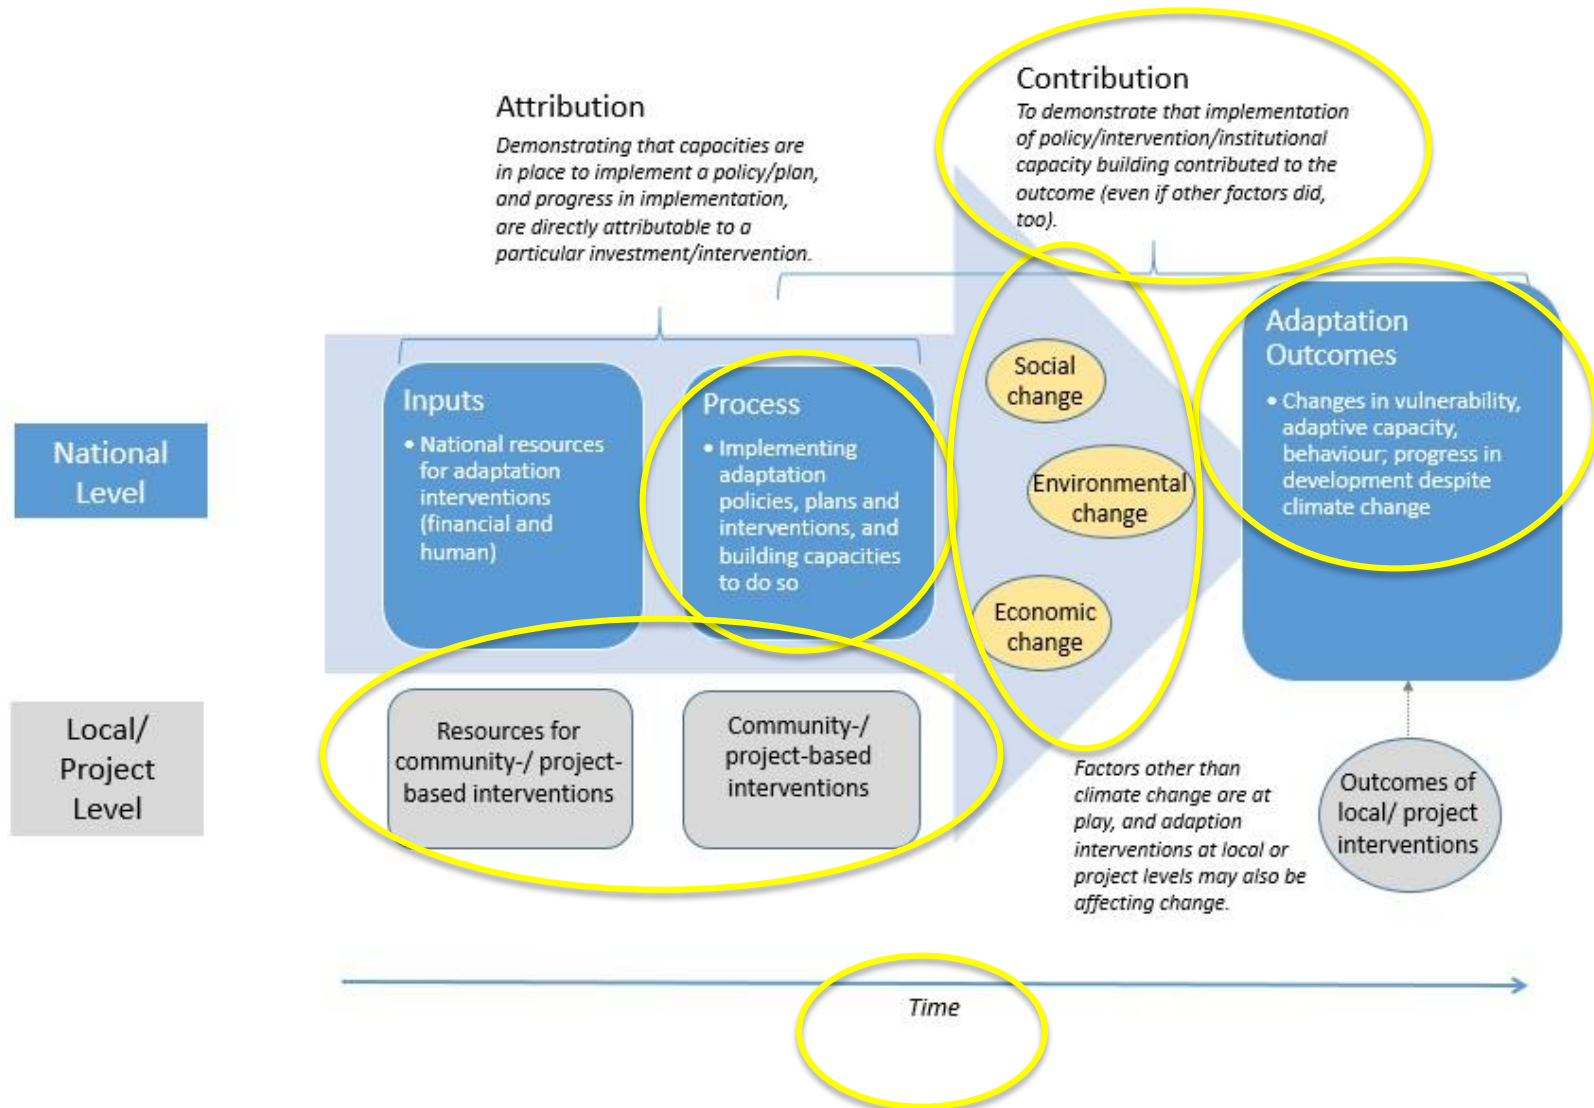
Contribution

To demonstrate that implementation of policy/intervention/institutional capacity building contributed to the outcome (even if other factors did, too).

Attribution

Demonstrating that capacities are in place to implement a policy/plan, and progress in implementation, are directly attributable to a particular investment/intervention.

National Level

Inputs

• National resources for adaptation interventions (financial and human)

Process

• Implementing adaptation policies, plans and interventions, and building capacities to do so

Social change

Environmental change

Economic change

Adaptation Outcomes

• Changes in vulnerability, adaptive capacity, behaviour; progress in development despite climate change

Local/ Project Level

Resources for community-/ project-based interventions

Community-/ project-based interventions

Factors other than climate change are at play, and adaption interventions at local or project levels may also be affecting change.

Outcomes of local/ project interventions

Time